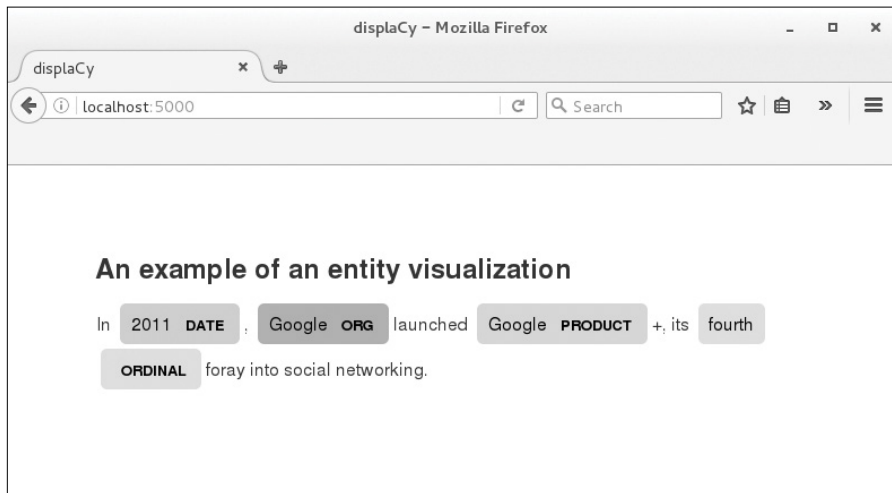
displaCy – Mozilla Firefox

displaCy

localhost:5000

Search

An example of an entity visualization

In 2011 DATE , Google ORG launched Google PRODUCT +, its fourth ORDINAL foray into social networking.